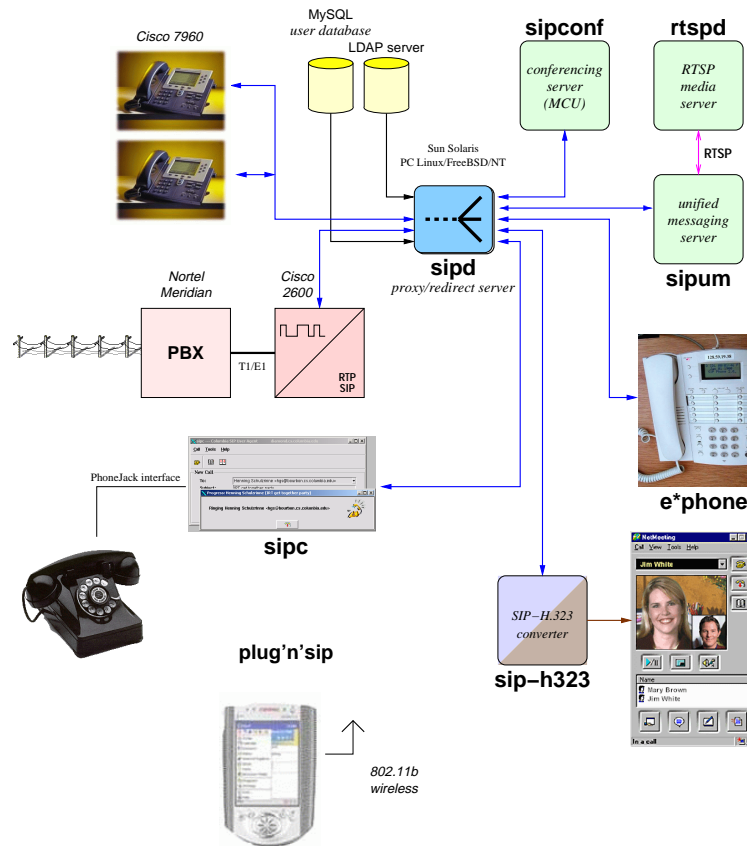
Cisco 7960

MySQL
user database

LDAP server

sipconf

conferencing
server
(MCU)

rtspd

RTSP
media
server

RTSP

Sun Solaris
PC Linux/FreeBSD/NT

unified
messaging
server

sipum

sipd
proxy/redirect server

Nortel
Meridian

Cisco
2600

PBX

T1/E1

RTP
SIP

e*phone

PhoneJack interface

sipc

plug'n'sip

SIP−H.323
converter

sip−h323

NetMeeting
Call View Tools Help
Jim White
Name
Mary Brown
Jim White
In a call

802.11b
wireless